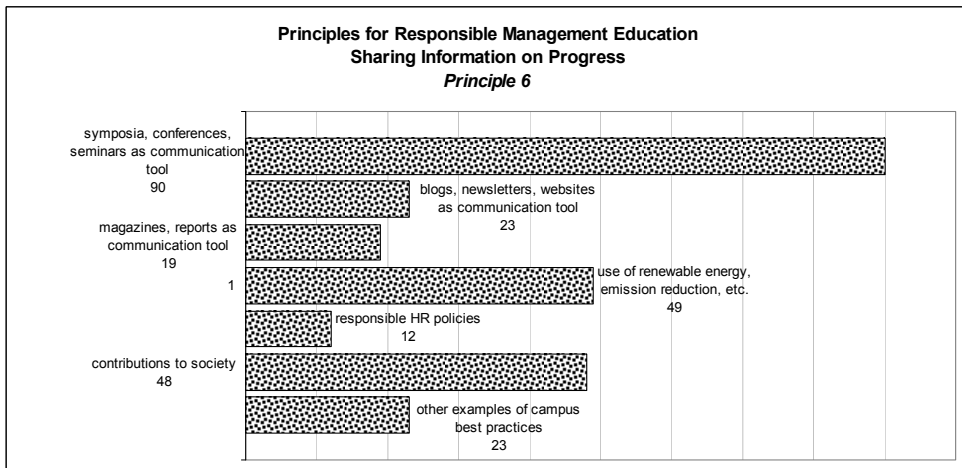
Principles for Responsible Management Education
Sharing Information on Progress
Principle 6

symposia, conferences, seminars as communication tool
90

blogs, newsletters, websites as communication tool
23

magazines, reports as communication tool
19

1

use of renewable energy, emission reduction, etc.
49

responsible HR policies
12

contributions to society
48

other examples of campus best practices
23